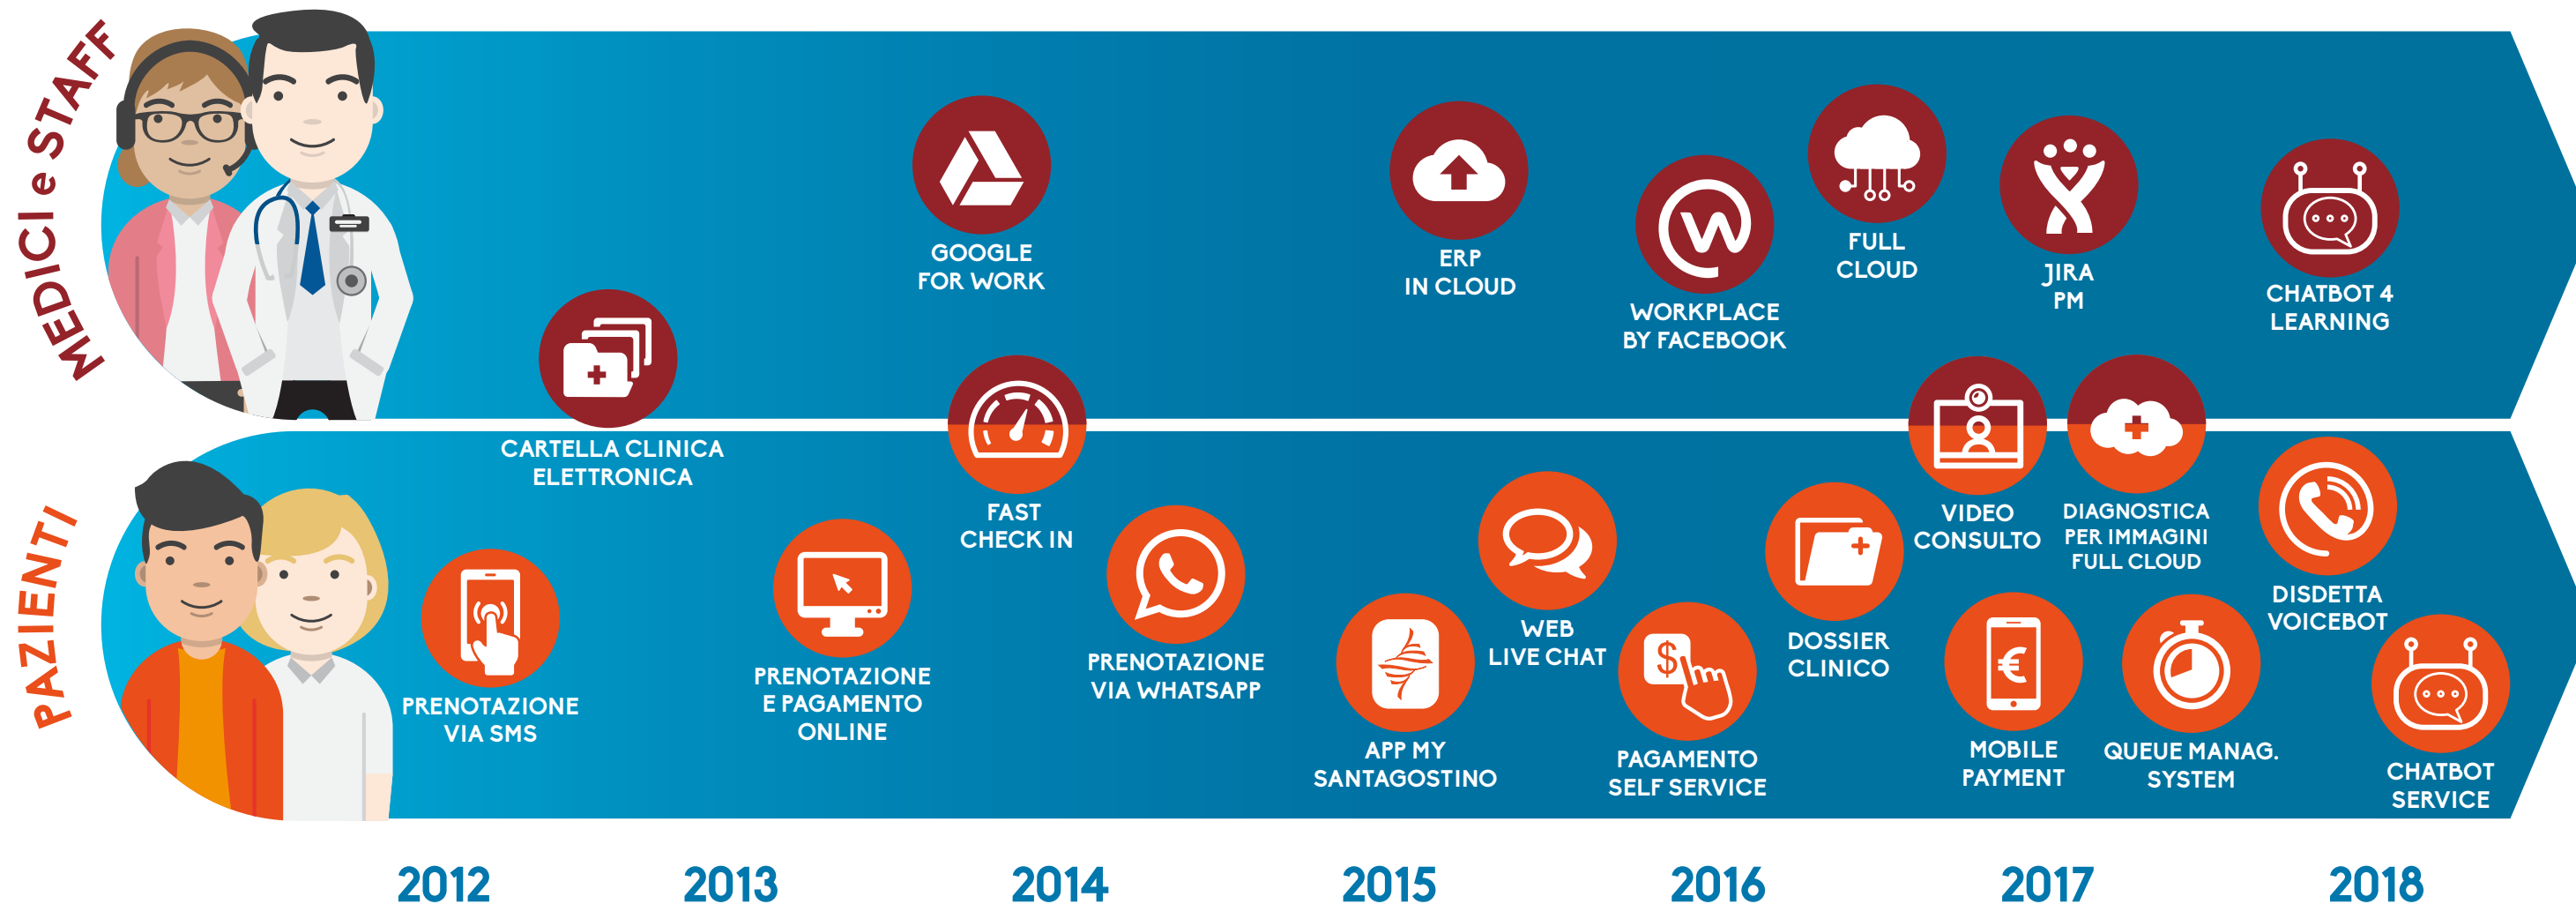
MEDICI e STAFF

CARTELLA CLINICA ELETTRONICA

GOOGLE FOR WORK

ERP IN CLOUD

WORKPLACE BY FACEBOOK

FULL CLOUD

JIRA PM

CHATBOT 4 LEARNING

PAZIENTI

PRENOTAZIONE VIA SMS

PRENOTAZIONE E PAGAMENTO ONLINE

FAST CHECK IN

PRENOTAZIONE VIA WHATSAPP

APP MY SANTAGOSTINO

WEB LIVE CHAT

PAGAMENTO SELF SERVICE

DOSSIER CLINICO

VIDEO CONSULTO

DIAGNOSTICA PER IMMAGINI FULL CLOUD

MOBILE PAYMENT

QUEUE MANAG. SYSTEM

DISDETTA VOICEBOT

CHATBOT SERVICE

2012 2013 2014 2015 2016 2017 2018